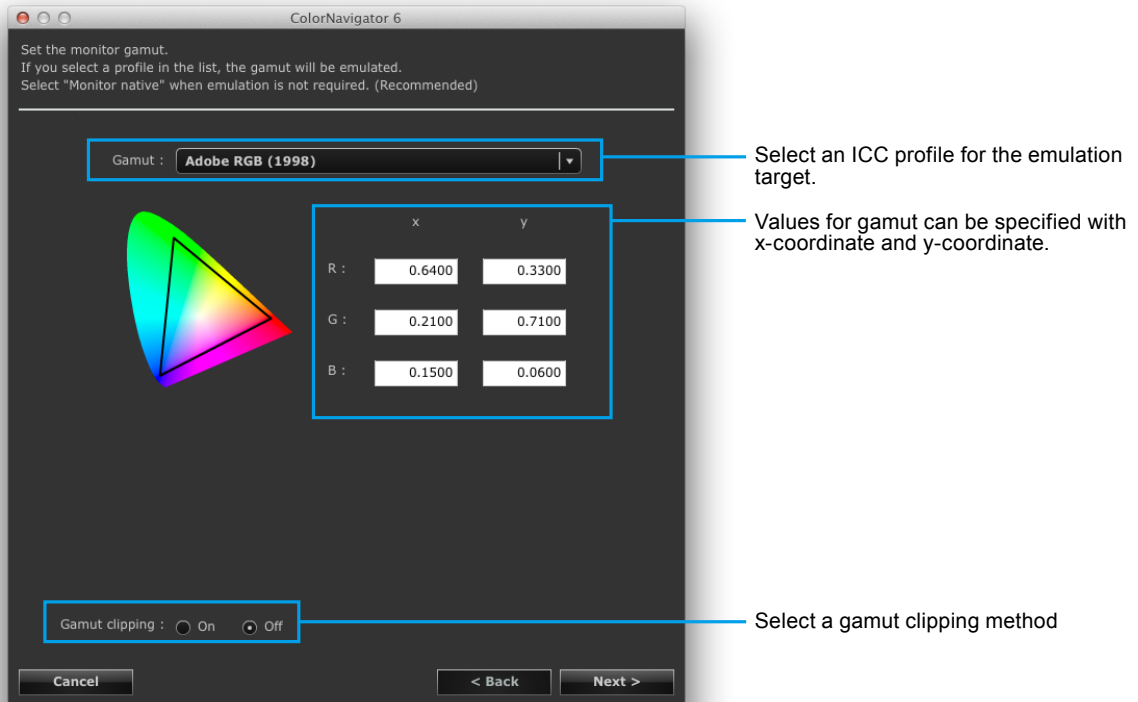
ColorNavigator 6

Set the monitor gamut.
If you select a profile in the list, the gamut will be emulated.
Select "Monitor native" when emulation is not required. (Recommended)

Gamut : Adobe RGB (1998)

Select an ICC profile for the emulation target.

| | x | y |
|---|---|---|
| R : | 0.6400 | 0.3300 |
| G : | 0.2100 | 0.7100 |
| B : | 0.1500 | 0.0600 |

Values for gamut can be specified with x-coordinate and y-coordinate.

Gamut clipping : On Off

Select a gamut clipping method

Cancel

< Back

Next >